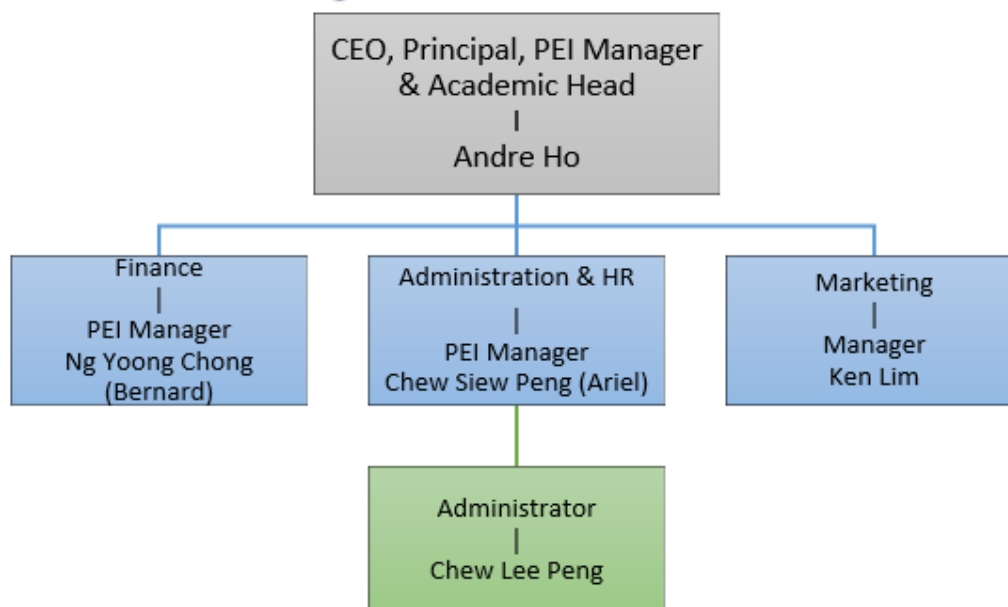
CEO, Principal, PEI Manager & Academic Head
|
Andre Ho

Finance
|
PEI Manager
Ng Yoong Chong (Bernard)

Administration & HR
|
PEI Manager
Chew Siew Peng (Ariel)

Marketing
|
Manager
Ken Lim

Administrator
|
Chew Lee Peng